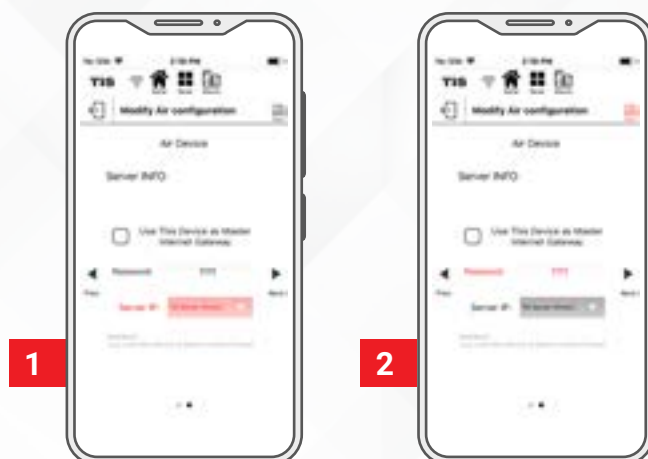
No SIM 2:38 PM

TIS

Modify Air configuration

Air Device

Server INFO

Use This Device as Master Internet Gateway

Password

Prev

Next

Server IP:

1

No SIM 2:38 PM

TIS

Modify Air configuration

Air Device

Server INFO

Use This Device as Master Internet Gateway

Password

Prev

Next

Server IP:

2